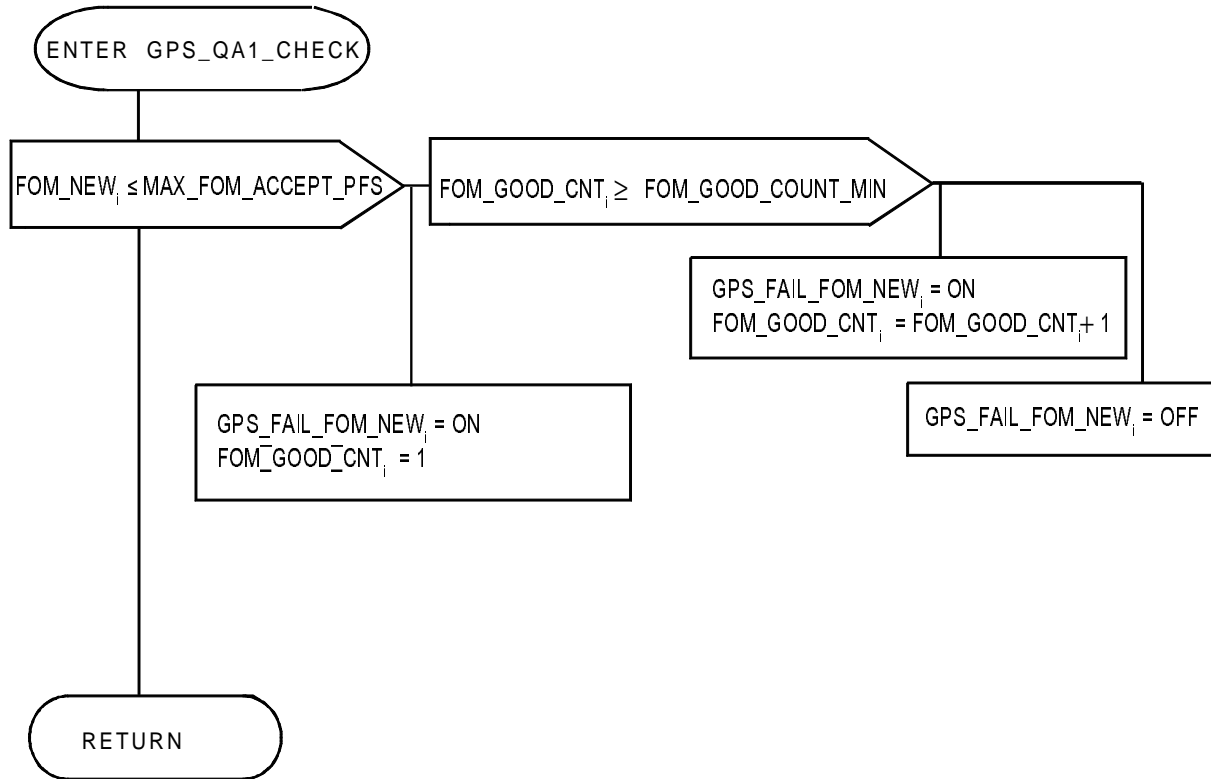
ENTER GPS_QA1_CHECK

FOM_NEW$_i$ ≤ MAX_FOM_ACCEPT_PFS

FOM_GOOD_CNT$_i$ ≥ FOM_GOOD_COUNT_MIN

GPS_FAIL_FOM_NEW$_i$ = ON
FOM_GOOD_CNT$_i$ = FOM_GOOD_CNT$_i$ + 1

GPS_FAIL_FOM_NEW$_i$ = ON
FOM_GOOD_CNT$_i$ = 1

GPS_FAIL_FOM_NEW$_i$ = OFF

RETURN